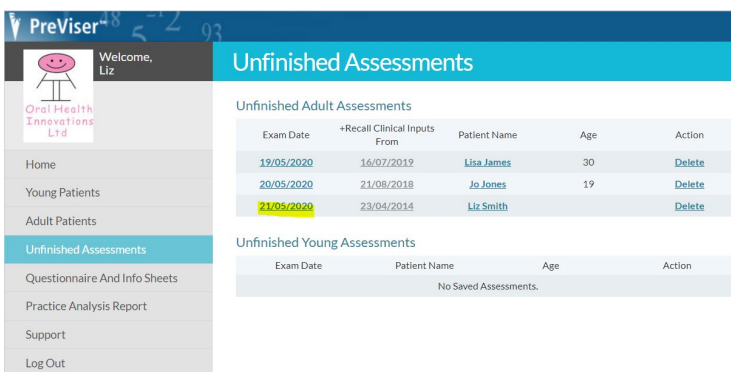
PreViser™

Welcome, Liz

Oral Health Innovations Ltd

Home

Young Patients

Adult Patients

Unfinished Assessments

Questionnaire And Info Sheets

Practice Analysis Report

Support

Log Out

Unfinished Assessments

Unfinished Adult Assessments

| Exam Date | +Recall Clinical Inputs From | Patient Name | Age | Action |
|---|---|---|---|---|
| 19/05/2020 | 16/07/2019 | Lisa James | 30 | Delete |
| 20/05/2020 | 21/08/2018 | Jo Jones | 19 | Delete |
| 21/05/2020 | 23/04/2014 | Liz Smith | | Delete |

Unfinished Young Assessments

| Exam Date | Patient Name | Age | Action |
|---|---|---|---|
| No Saved Assessments. | | | |